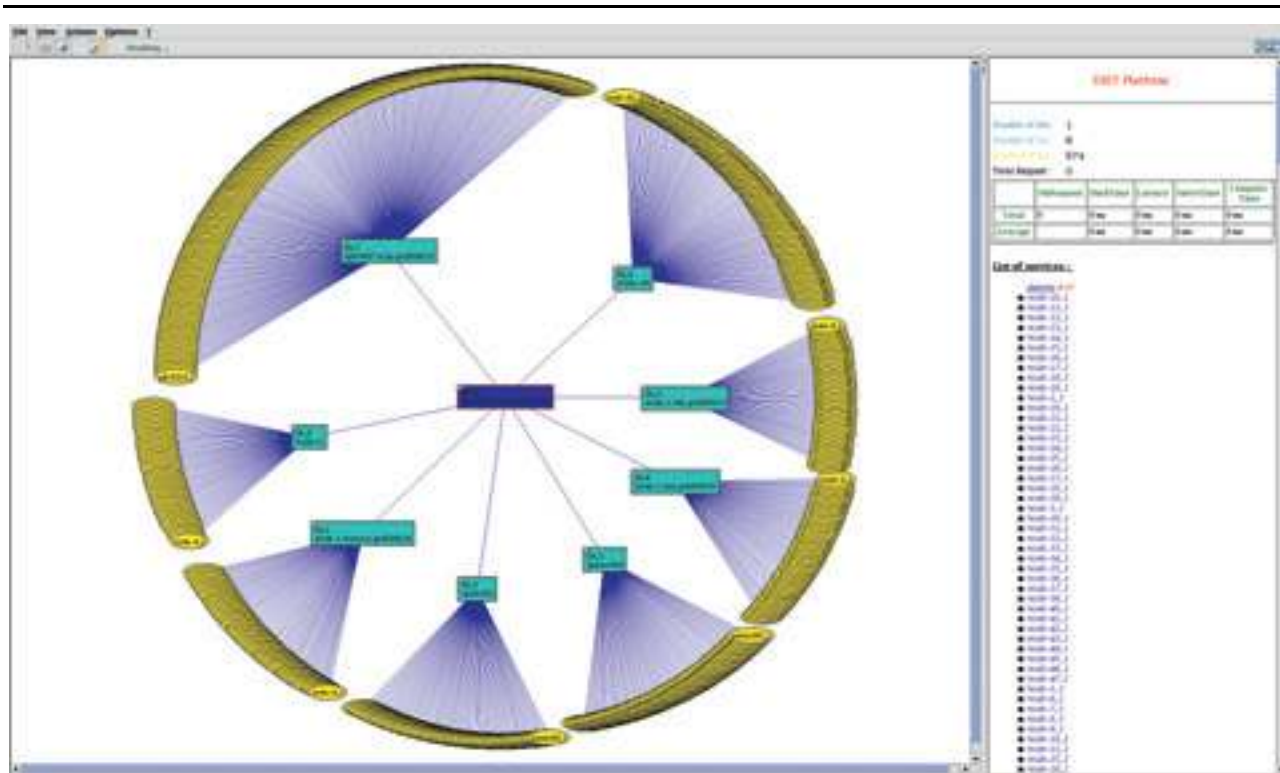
File View Actions Options ?

DIET Platform

Number of MA : 1
Number of LA : 8
Number of SeD : 974
Total Request : 0

| | NbRequest | MeanTime | ... | ... | ... |
|---|---|---|---|---|---|
| Total | 0 | 0 ms | 0 ms | 0 ms | 0 ms |
| Average | | 0 ms | 0 ms | 0 ms | 0 ms |

List of services :

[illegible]